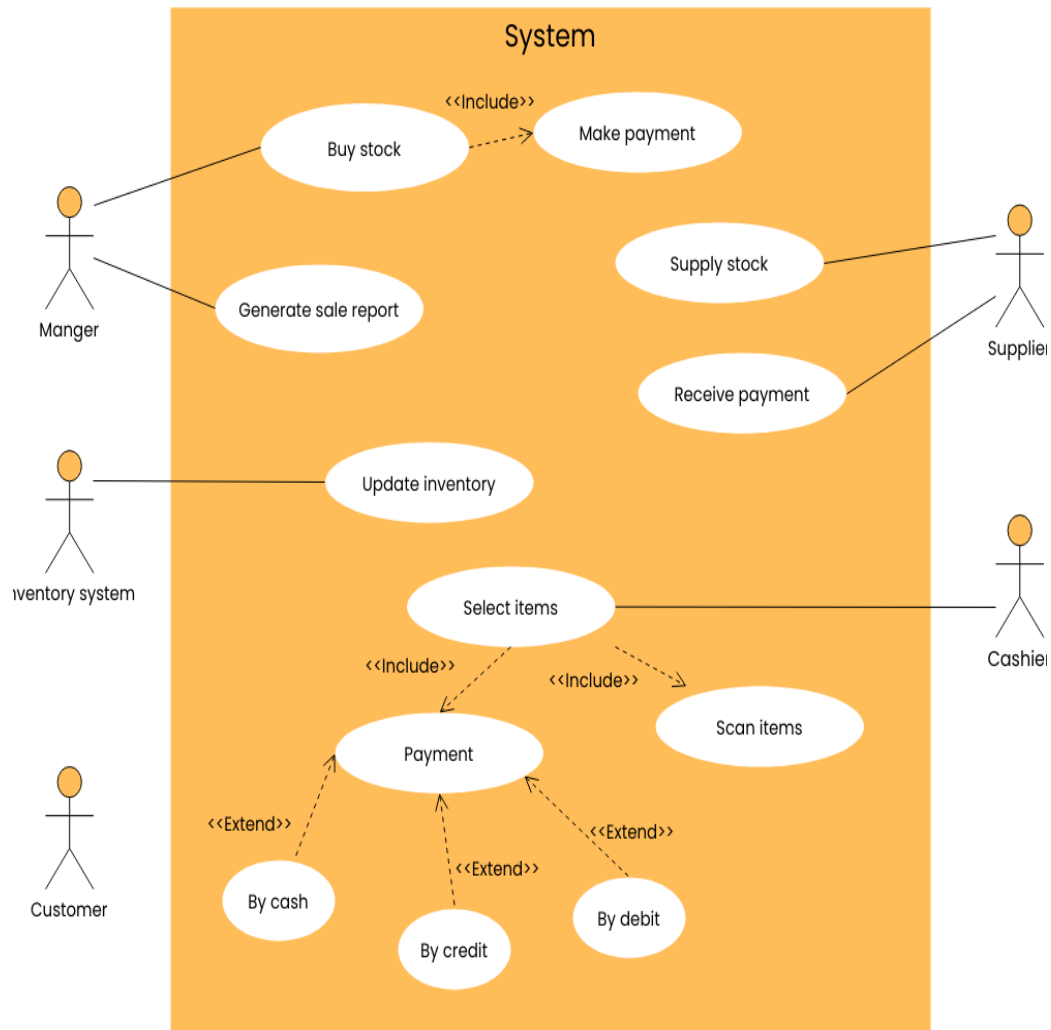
System

<<Include>>

Buy stock

Make payment

Manger

Generate sale report

Supply stock

Supplier

Receive payment

Update inventory

nventory system

Select items

Cashier

<<Include>>

<<Include>>

Payment

Scan items

<<Extend>>

<<Extend>>

<<Extend>>

Customer

By cash

By credit

By debit